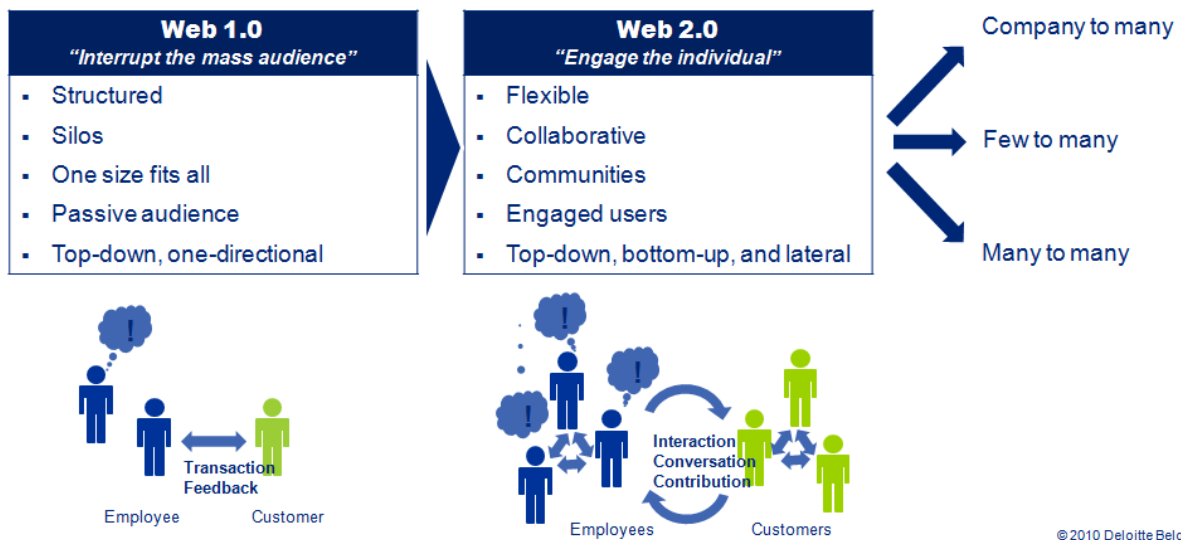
Web 1.0
"Interrupt the mass audience"

- Structured
- Silos
- One size fits all
- Passive audience
- Top-down, one-directional

Web 2.0
"Engage the individual"

- Flexible
- Collaborative
- Communities
- Engaged users
- Top-down, bottom-up, and lateral

Company to many

Few to many

Many to many

!

Transaction
Feedback

Employee

Customer

!

!

!

Interaction
Conversation
Contribution

Employees

Customers

© 2010 Deloitte Bel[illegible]